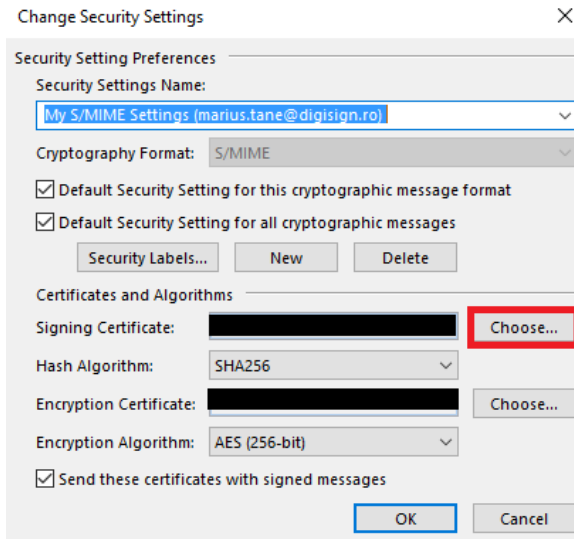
Change Security Settings

Security Setting Preferences

Security Settings Name:

My S/MIME Settings (marius.tane@digisign.ro)

Cryptography Format: S/MIME

Default Security Setting for this cryptographic message format

Default Security Setting for all cryptographic messages

Security Labels... New Delete

Certificates and Algorithms

Signing Certificate: Choose...

Hash Algorithm: SHA256

Encryption Certificate: Choose...

Encryption Algorithm: AES (256-bit)

Send these certificates with signed messages

OK Cancel